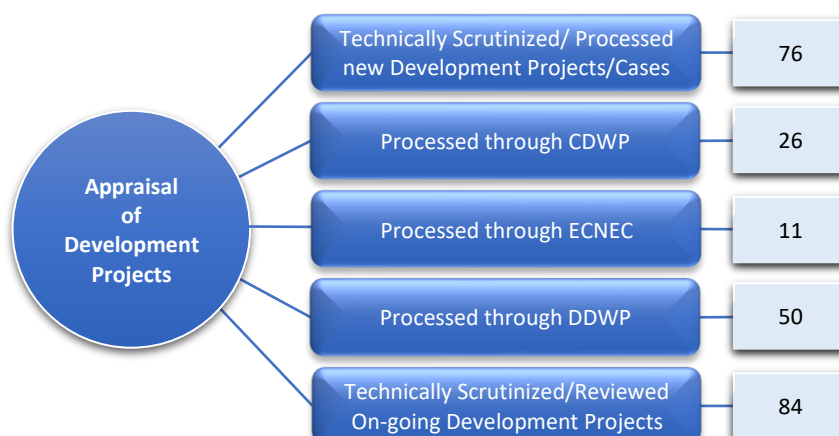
Appraisal of Development Projects

Technically Scrutinized/ Processed new Development Projects/Cases

76

Processed through CDWP

26

Processed through ECNEC

11

Processed through DDWP

50

Technically Scrutinized/Reviewed On-going Development Projects

84